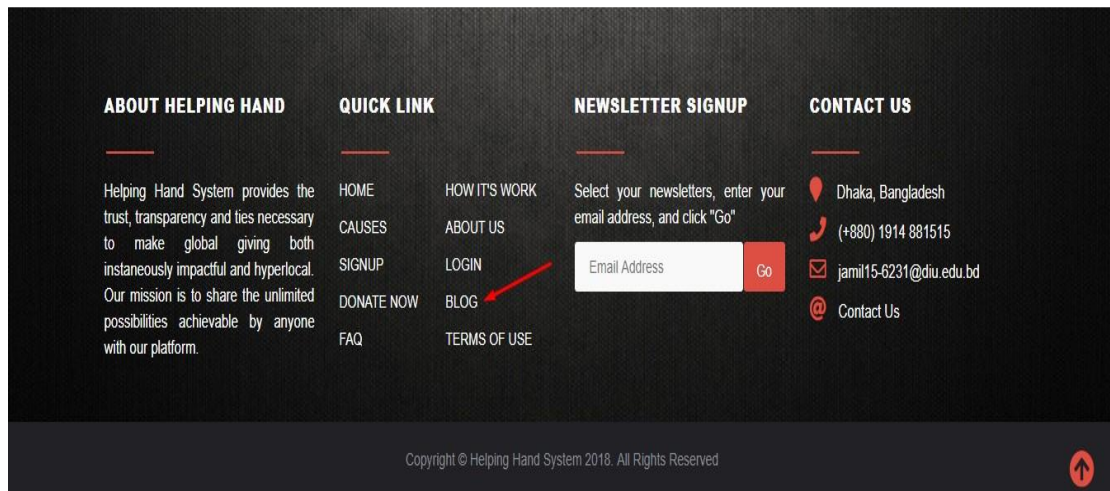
ABOUT HELPING HAND

Helping Hand System provides the trust, transparency and ties necessary to make global giving both instaneously impactful and hyperlocal. Our mission is to share the unlimited possibilities achievable by anyone with our platform.

QUICK LINK

HOME
CAUSES
SIGNUP
DONATE NOW
FAQ

HOW IT'S WORK
ABOUT US
LOGIN
BLOG
TERMS OF USE

NEWSLETTER SIGNUP

Select your newsletters, enter your email address, and click "Go"

Email Address
Go

CONTACT US

Dhaka, Bangladesh
(+880) 1914 881515
jamil15-6231@diu.edu.bd
Contact Us

Copyright © Helping Hand System 2018. All Rights Reserved